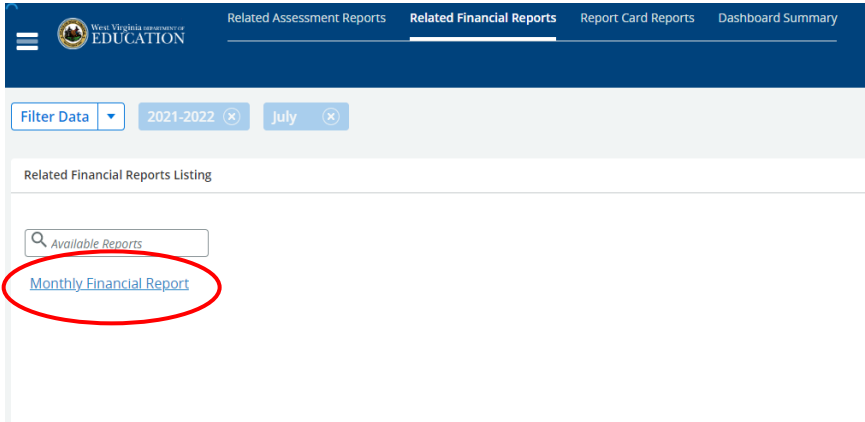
West Virginia DEPARTMENT OF EDUCATION

Related Assessment Reports
Related Financial Reports
Report Card Reports
Dashboard Summary

Filter Data
2021-2022
July

Related Financial Reports Listing

Available Reports

Monthly Financial Report